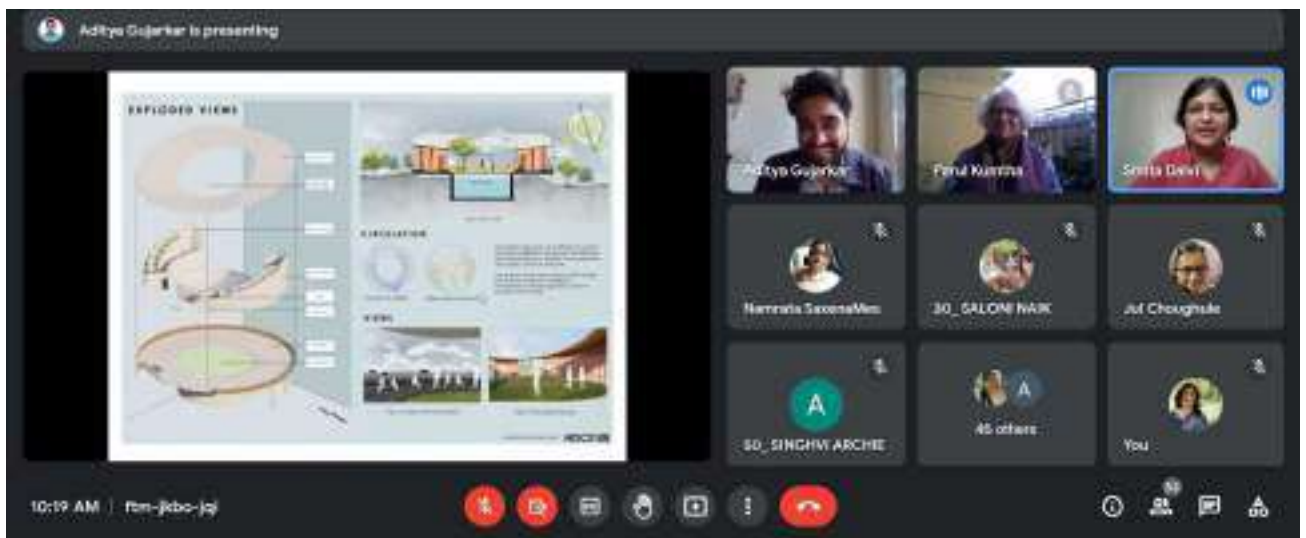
Aditya Gujarkar is presenting

EXPLODED VIEWS

CIRCULATION

VIEWS

Aditya Gujarkar

Parul Kumtha

Smita Dalvi

Namrata SaxenaMes

30_SALONI NAIK

Jui Choughule

A

50_SINGHVI ARCHIE

A

45 others

You

10:19 AM | ftm-jkbo-jqj

53